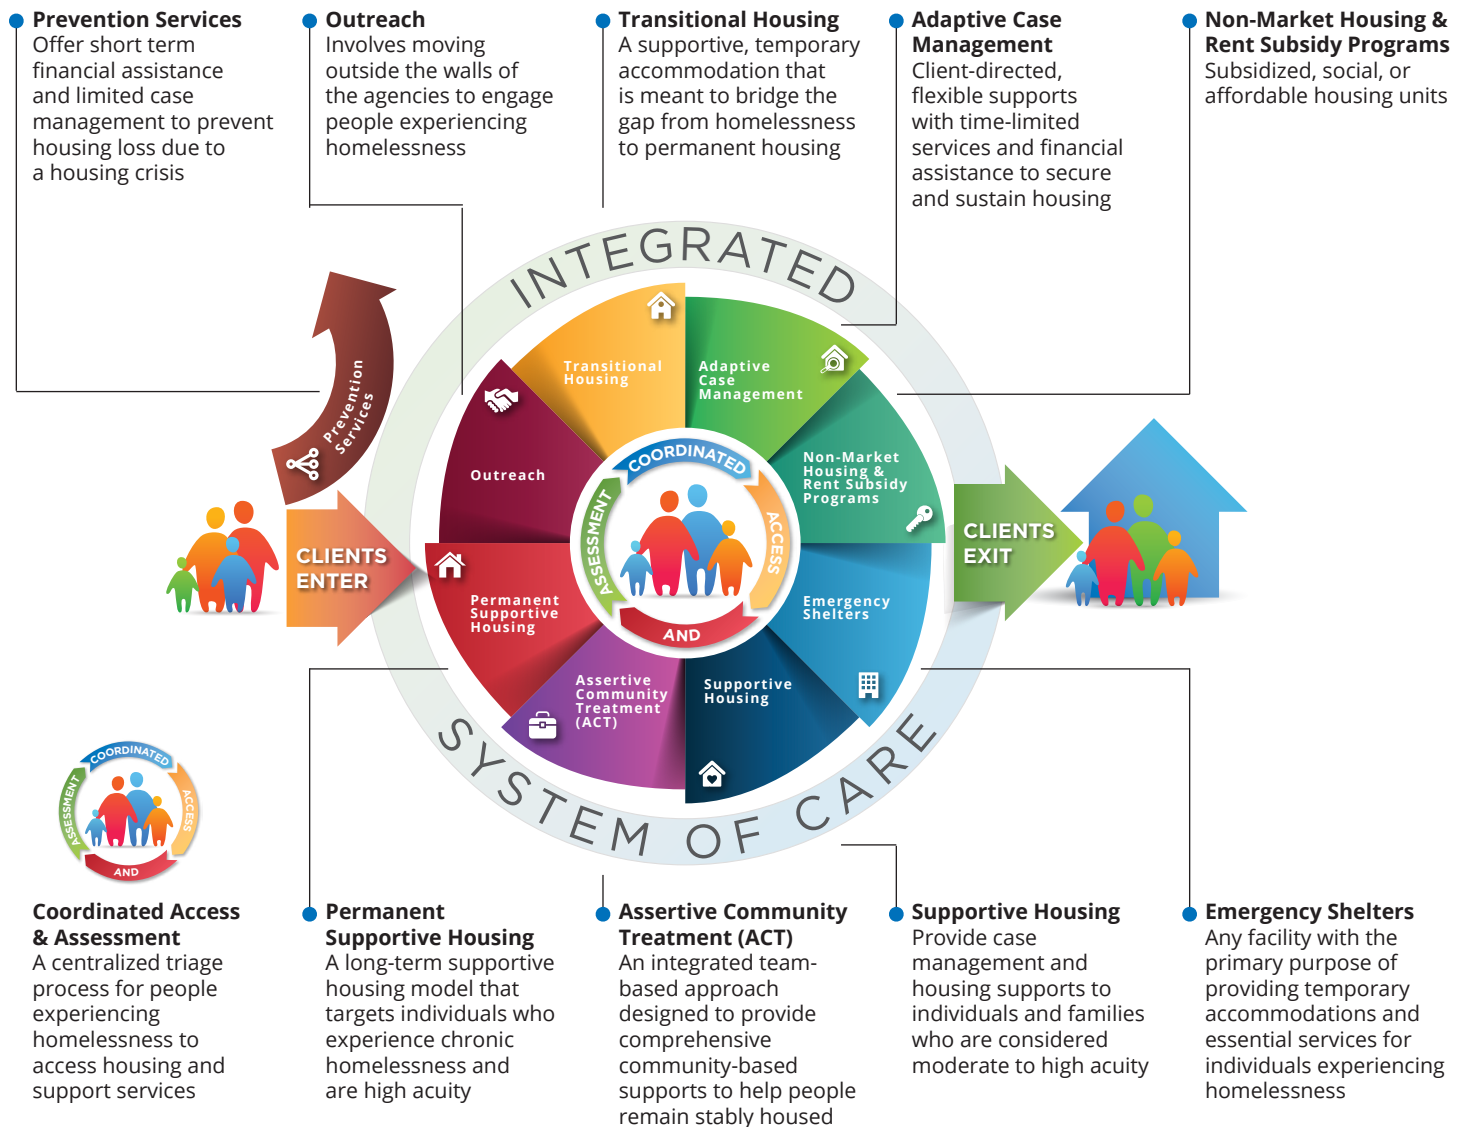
**Prevention Services**
Offer short term financial assistance and limited case management to prevent housing loss due to a housing crisis

**Outreach**
Involves moving outside the walls of the agencies to engage people experiencing homelessness

**Transitional Housing**
A supportive, temporary accommodation that is meant to bridge the gap from homelessness to permanent housing

**Adaptive Case Management**
Client-directed, flexible supports with time-limited services and financial assistance to secure and sustain housing

**Non-Market Housing & Rent Subsidy Programs**
Subsidized, social, or affordable housing units

INTEGRATED

Prevention Services

Transitional Housing

Adaptive Case Management

Outreach

COORDINATED

Non-Market Housing & Rent Subsidy Programs

ASSESSMENT

ACCESS

CLIENTS ENTER

CLIENTS EXIT

Permanent Supportive Housing

AND

Emergency Shelters

Assertive Community Treatment (ACT)

Supportive Housing

SYSTEM OF CARE

COORDINATED
ASSESSMENT
ACCESS
AND

**Coordinated Access & Assessment**
A centralized triage process for people experiencing homelessness to access housing and support services

**Permanent Supportive Housing**
A long-term supportive housing model that targets individuals who experience chronic homelessness and are high acuity

**Assertive Community Treatment (ACT)**
An integrated team-based approach designed to provide comprehensive community-based supports to help people remain stably housed

**Supportive Housing**
Provide case management and housing supports to individuals and families who are considered moderate to high acuity

**Emergency Shelters**
Any facility with the primary purpose of providing temporary accommodations and essential services for individuals experiencing homelessness